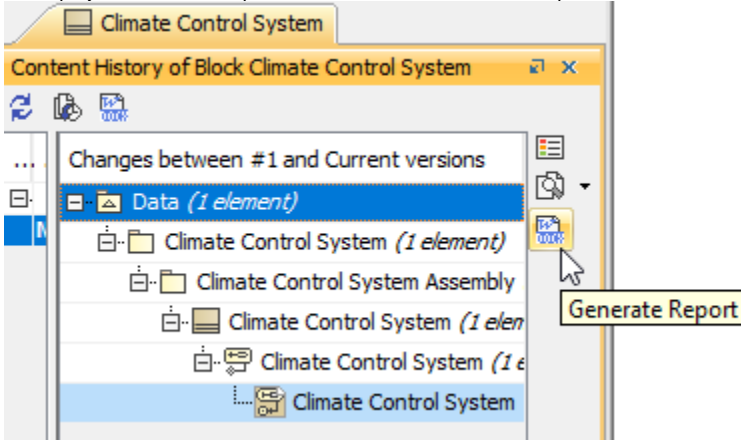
Climate Control System

Content History of Block Climate Control System

...

M

Changes between #1 and Current versions

Data (1 element)

Climate Control System (1 element)

Climate Control System Assembly

Climate Control System (1 elen

Climate Control System (1 e

Climate Control System

Generate Report